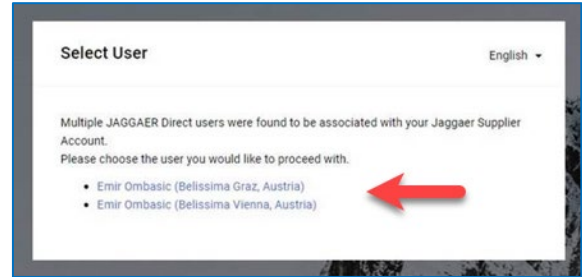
Select User

English

Multiple JAGGAER Direct users were found to be associated with your Jaggaer Supplier Account.
Please choose the user you would like to proceed with.

- Emir Ombasic (Belissima Graz, Austria)
- Emir Ombasic (Belissima Vienna, Austria)